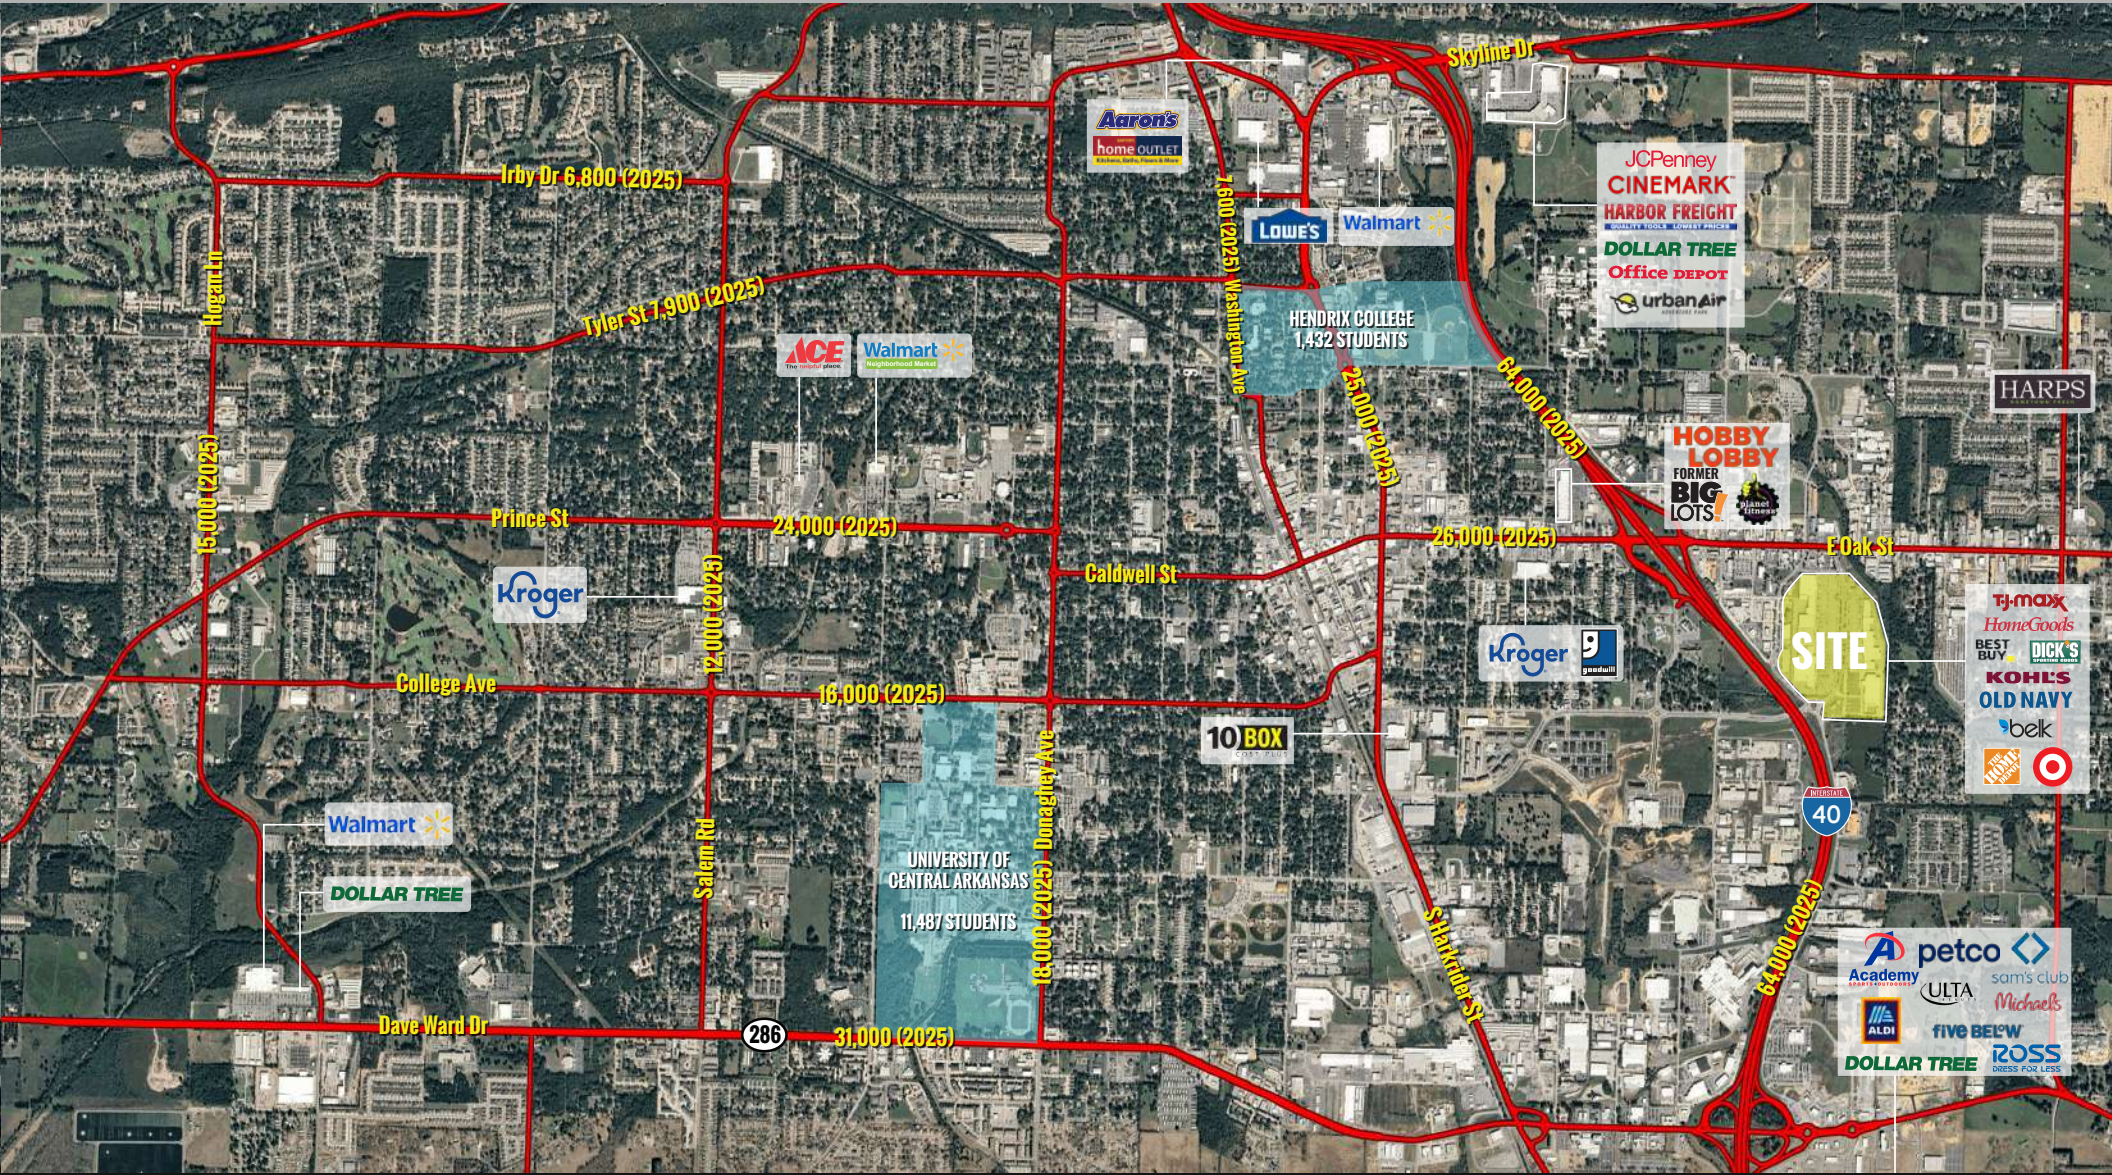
Skyline Dr
Aaron's
home OUTLET
JCPenney
CINEMARK
HARBOR FREIGHT
DOLLAR TREE
Office DEPOT
urbanAir
Irby Dr 6,800 (2025)
1,600 (2025) Washington Ave
LOWE'S
Walmart
Tyler St 7,900 (2025)
HENDRIX COLLEGE
1,432 STUDENTS
Hogan Ln
ACE
Walmart Neighborhood Market
25,000 (2025)
64,000 (2025)
HARPS
HOBBY LOBBY
FORMER BIG LOTS!
planet fitness
15,000 (2025)
Prince St
24,000 (2025)
26,000 (2025)
E Oak St
Caldwell St
Kroger
12,000 (2025)
Kroger
goodwill
SITE
TJ·MAXX
HomeGoods
BEST BUY
DICK'S
KOHL'S
OLD NAVY
belk
College Ave
16,000 (2025)
10 BOX
Donaghey Ave
40
Walmart
DOLLAR TREE
Salem Rd
UNIVERSITY OF CENTRAL ARKANSAS
11,487 STUDENTS
18,000 (2025)
S Harkrider St
64,000 (2025)
Academy
petco
sam's club
ULTA
Michaels
ALDI
five BELOW
DOLLAR TREE
ROSS
Dave Ward Dr
286
31,000 (2025)